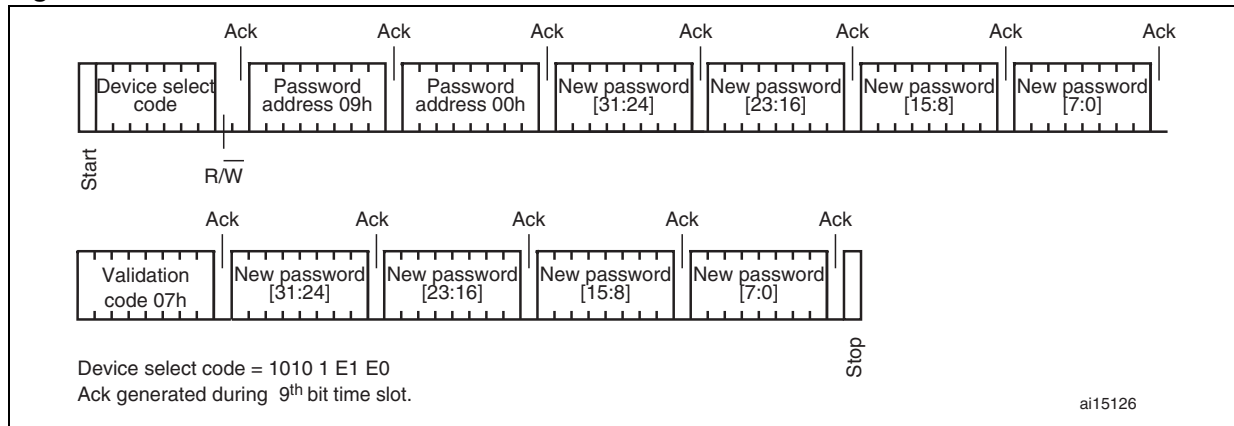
Ack Ack Ack Ack Ack Ack Ack

Device select code

Password address 09h

Password address 00h

New password [31:24]

New password [23:16]

New password [15:8]

New password [7:0]

Start

$R/\overline{W}$

Ack Ack Ack Ack Ack

Validation code 07h

New password [31:24]

New password [23:16]

New password [15:8]

New password [7:0]

Stop

Device select code = 1010 1 E1 E0
Ack generated during 9$^{th}$ bit time slot.

ai15126